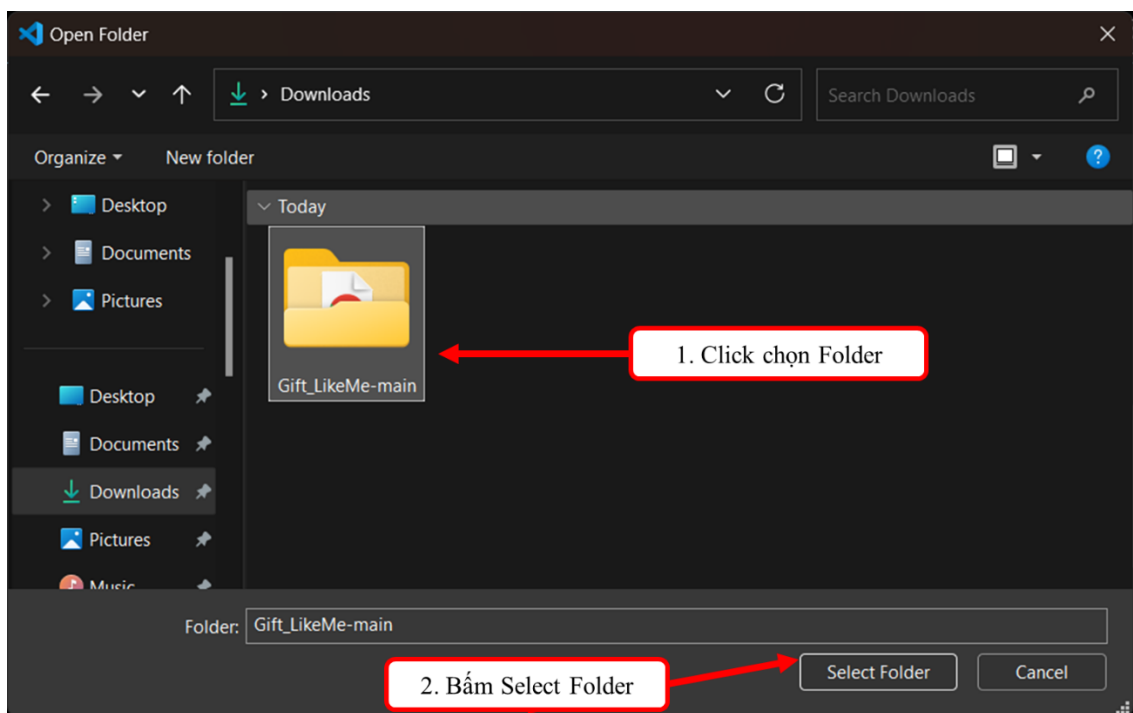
Open Folder

Downloads

Search Downloads

Organize

New folder

Desktop

Documents

Pictures

Desktop

Documents

Downloads

Pictures

Music

Today

Gift_LikeMe-main

1. Click chọn Folder

Folder: Gift_LikeMe-main

Select Folder

Cancel

2. Bấm Select Folder